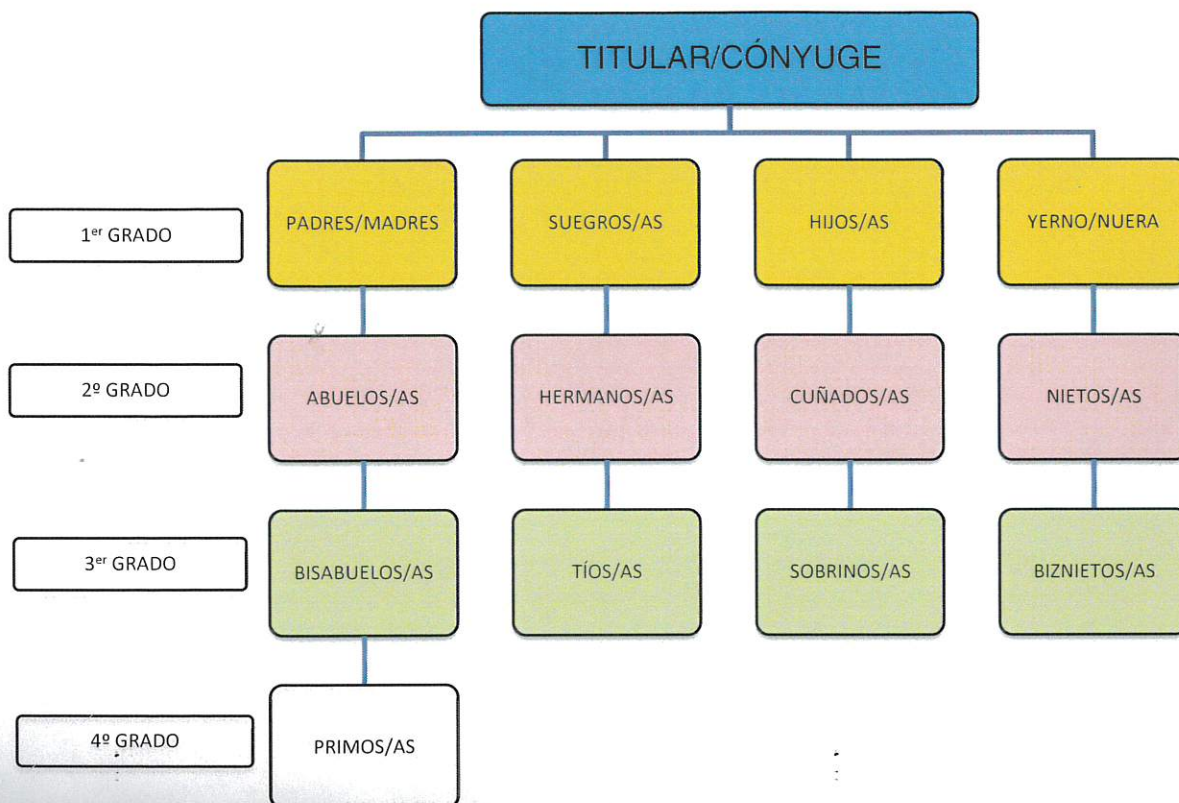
TITULAR/CÓNYUGE

1$^{er}$ GRADO

PADRES/MADRES

SUEGROS/AS

HIJOS/AS

YERNO/NUERA

2º GRADO

ABUELOS/AS

HERMANOS/AS

CUÑADOS/AS

NIETOS/AS

3$^{er}$ GRADO

BISABUELOS/AS

TÍOS/AS

SOBRINOS/AS

BIZNIETOS/AS

4º GRADO

PRIMOS/AS